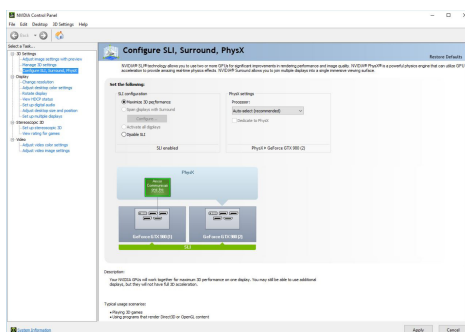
NVIDIA Control Panel

File Edit Desktop 3D Settings Help

Back

Select a Task...

3D Settings
Adjust image settings with preview
Manage 3D settings
Configure SLI, Surround, PhysX
Display
Change resolution
Adjust desktop color settings
Rotate display
View HDCP status
Set up digital audio
Adjust desktop size and position
Set up multiple displays
Stereoscopic 3D
Set up stereoscopic 3D
View rating for games
Video
Adjust video color settings
Adjust video image settings

Configure SLI, Surround, PhysX

Restore Defaults

NVIDIA® SLI® technology allows you to use two or more GPUs for significant improvements in rendering performance and image quality. NVIDIA® PhysX® is a powerful physics engine that can utilize GPU acceleration to provide amazing real-time physics effects. NVIDIA® Surround allows you to join multiple displays into a single immersive viewing surface.

Set the following:

SLI configuration
Maximize 3D performance
Span displays with Surround
Configure...
Activate all displays
Disable SLI

PhysX settings
Processor:
Auto-select (recommended)
Dedicate to PhysX

SLI enabled

PhysX > GeForce GTX 980 (2)

PhysX

GeForce GTX 980 (1)

GeForce GTX 980 (2)

SLI

Description:

Your NVIDIA GPUs will work together for maximum 3D performance on one display. You may still be able to use additional displays, but they will not have full 3D acceleration.

Typical usage scenarios:
• Playing 3D games
• Using programs that render Direct3D or OpenGL content

System Information

Apply Cancel